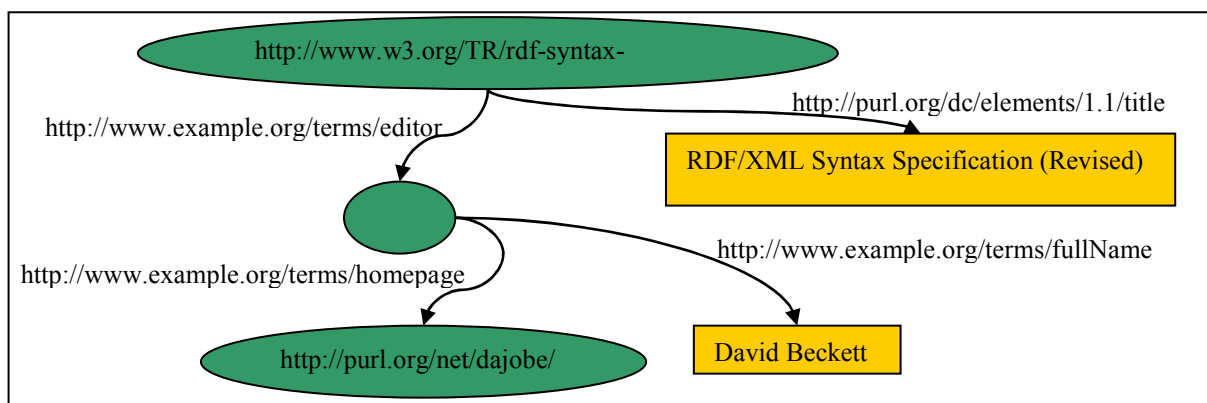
http://www.w3.org/TR/rdf-syntax-

http://www.example.org/terms/editor

http://purl.org/dc/elements/1.1/title

RDF/XML Syntax Specification (Revised)

http://www.example.org/terms/homepage

http://www.example.org/terms/fullName

http://purl.org/net/dajobe/

David Beckett